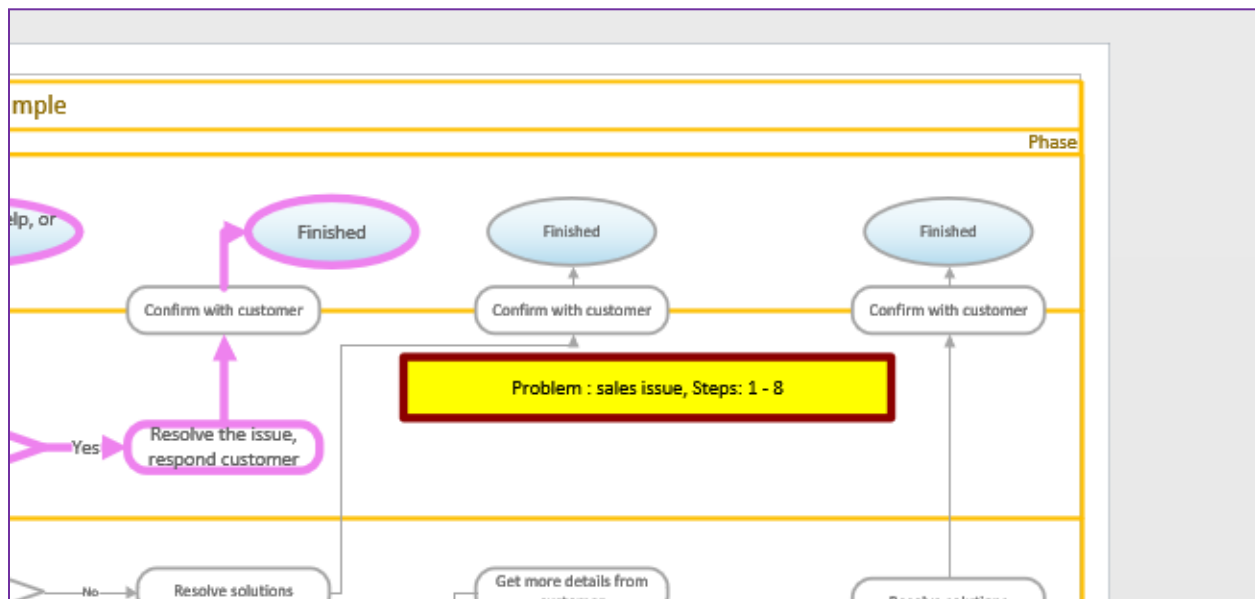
mple

Phase

elp, or

Finished

Finished

Finished

Confirm with customer

Confirm with customer

Confirm with customer

Problem : sales issue, Steps: 1 - 8

Yes

Resolve the issue, respond customer

No

Resolve solutions

Get more details from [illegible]

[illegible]